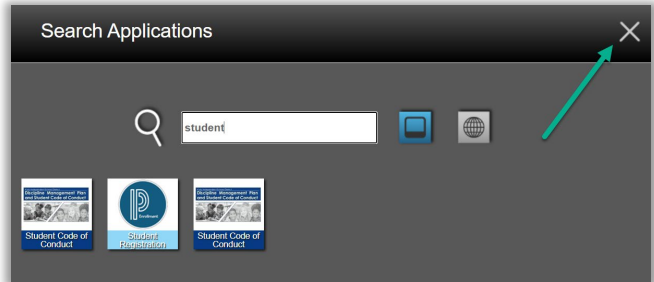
Search Applications

student

Discipline Management Plan and Student Code of Conduct

Student Code of Conduct

Enrollment

Student Registration

Discipline Management Plan and Student Code of Conduct

Student Code of Conduct